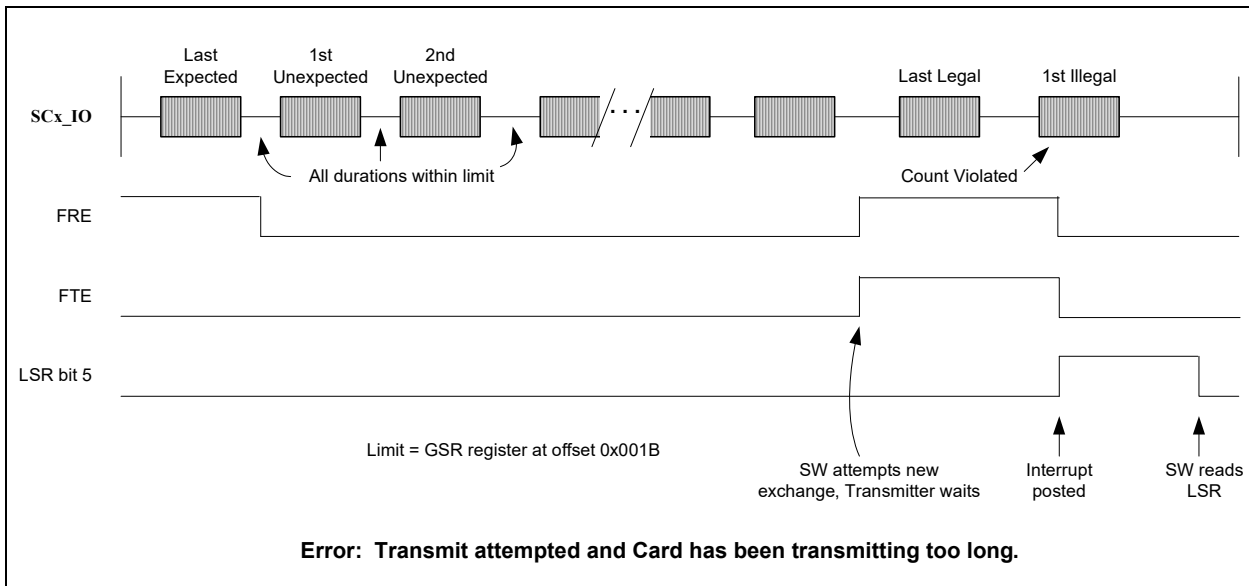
Last Expected
1st Unexpected
2nd Unexpected
Last Legal
1st Illegal

SCx_IO

All durations within limit
Count Violated

FRE

FTE

LSR bit 5

Limit = GSR register at offset 0x001B

SW attempts new exchange, Transmitter waits
Interrupt posted
SW reads LSR

Error: Transmit attempted and Card has been transmitting too long.